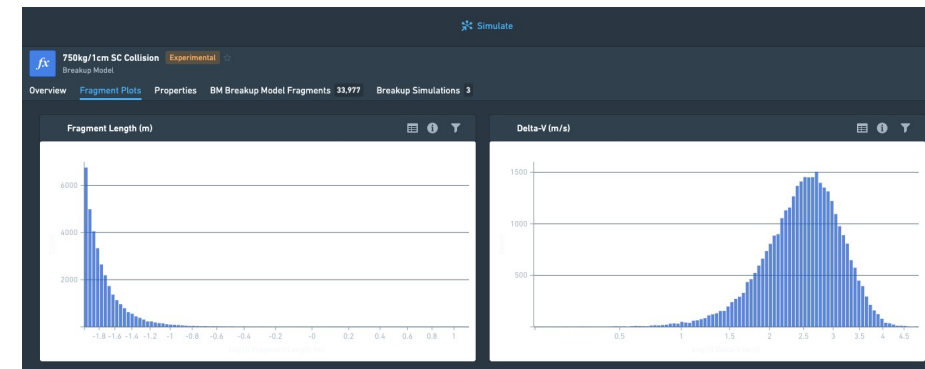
Simulate

fx 750kg/1cm SC Collision Experimental
Breakup Model

Overview Fragment Plots Properties BM Breakup Model Fragments 33,977 Breakup Simulations 3

Fragment Length (m)

6000
4000
2000

-1.8 -1.6 -1.4 -1.2 -1 -0.8 -0.6 -0.4 -0.2 0 0.2 0.4 0.6 0.8 1

Delta-V (m/s)

1500
1000
500

0.5 1 1.5 2 2.5 3 3.5 4 4.5